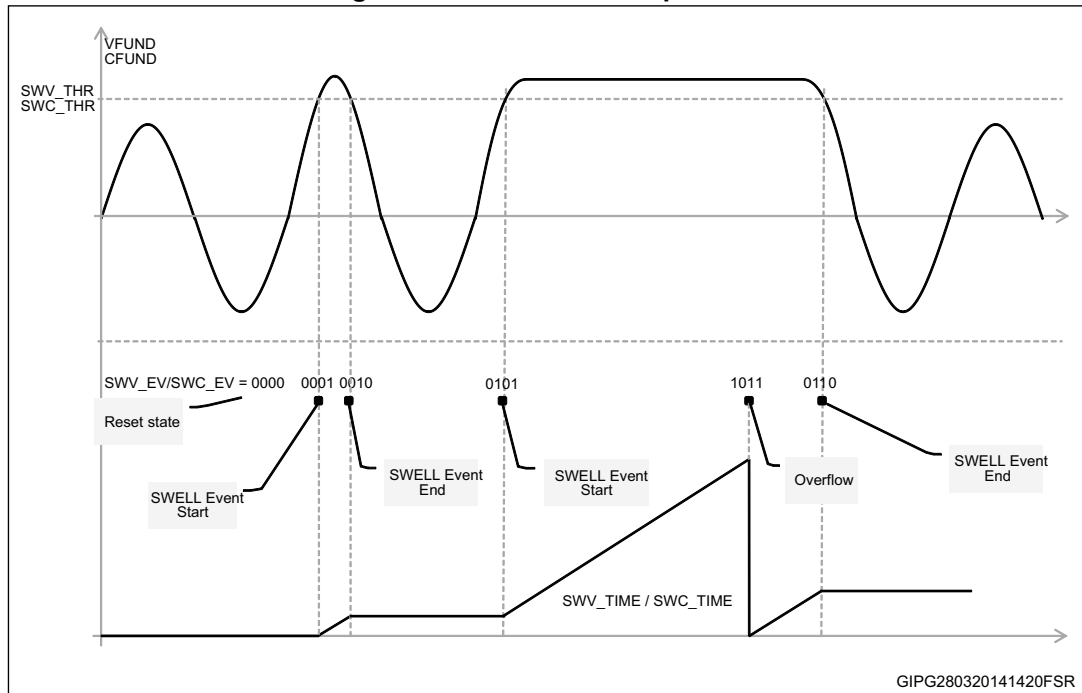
VFUND
CFUND

SWV_THR
SWC_THR

SWV_EV/SWC_EV = 0000

0001 0010

0101

1011

0110

Reset state

SWELL Event Start

SWELL Event End

SWELL Event Start

Overflow

SWELL Event End

SWV_TIME / SWC_TIME

GIPG280320141420FSR